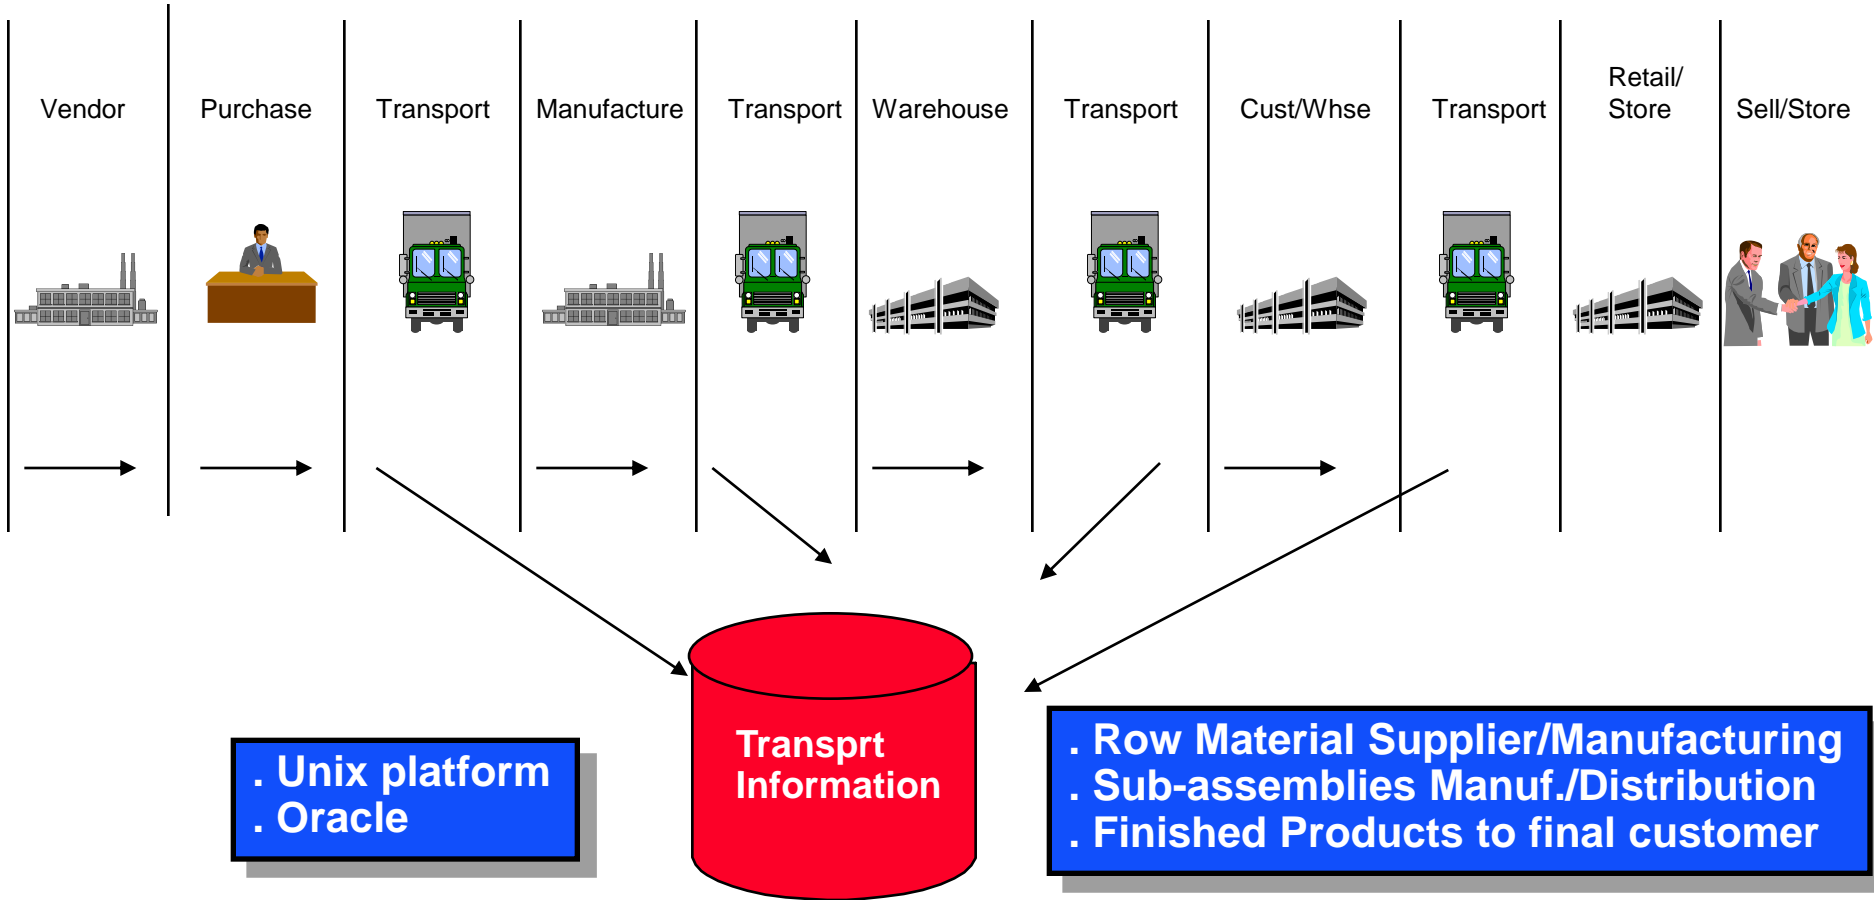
Vendor

Purchase

Transport

Manufacture

Transport

Warehouse

Transport

Cust/Whse

Transport

Retail/ Store

Sell/Store

. Unix platform
. Oracle

Transprt Information

. Row Material Supplier/Manufacturing
. Sub-assemblies Manuf./Distribution
. Finished Products to final customer